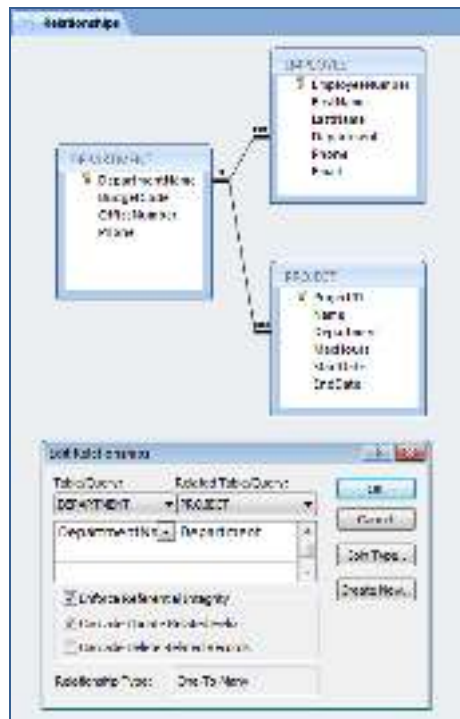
Relationships

EMPLOYEE
EmployeeNumber
FirstName
LastName
Department
Phone
Email

DEPARTMENT
DepartmentName
BudgetCode
OfficeNumber
Phone

1
∞
∞

PROJECT
ProjectID
Name
Department
MaxHours
StartDate
EndDate

Edit Relationships
Table/Query:
DEPARTMENT
Related Table/Query:
PROJECT
DepartmentNa
Department
OK
Cancel
Join Type...
Create New...
Enforce Referential Integrity
Cascade Update Related Fields
Cascade Delete Related Records
Relationship Type:
One-To-Many